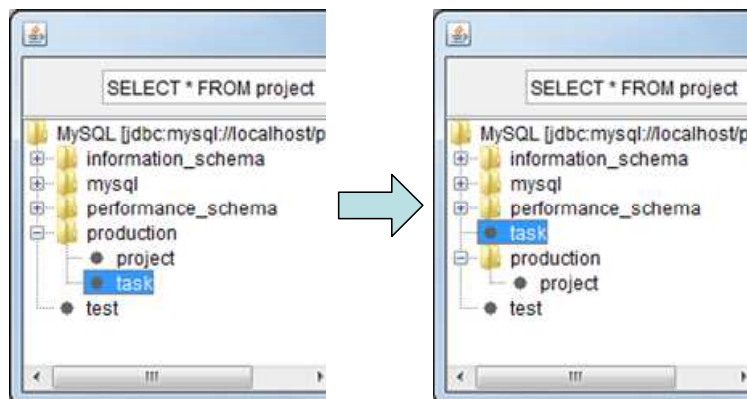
SELECT * FROM project

MySQL [jdbc:mysql://localhost/p
information_schema
mysql
performance_schema
production
project
task
test

SELECT * FROM project

MySQL [jdbc:mysql://localhost/p
information_schema
mysql
performance_schema
task
production
project
test